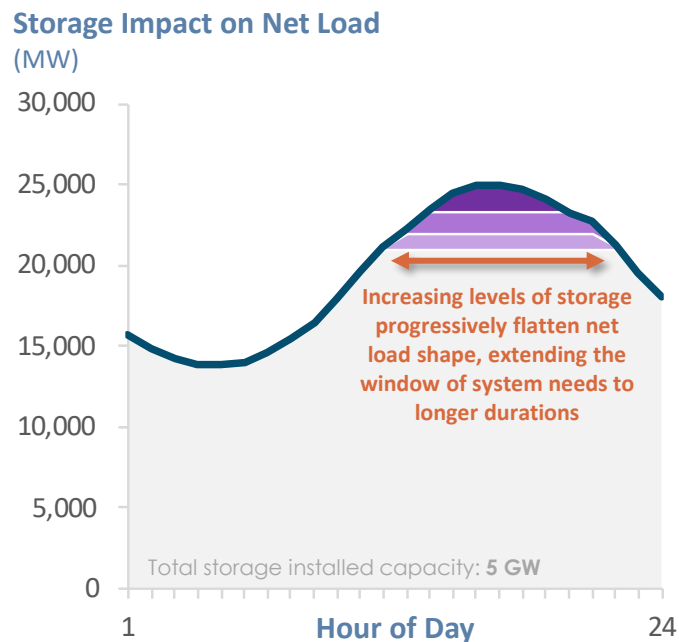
Storage Impact on Net Load
(MW)

30,000
25,000
20,000
15,000
10,000
5,000
0

Increasing levels of storage progressively flatten net load shape, extending the window of system needs to longer durations

Total storage installed capacity: 5 GW

1
Hour of Day
24